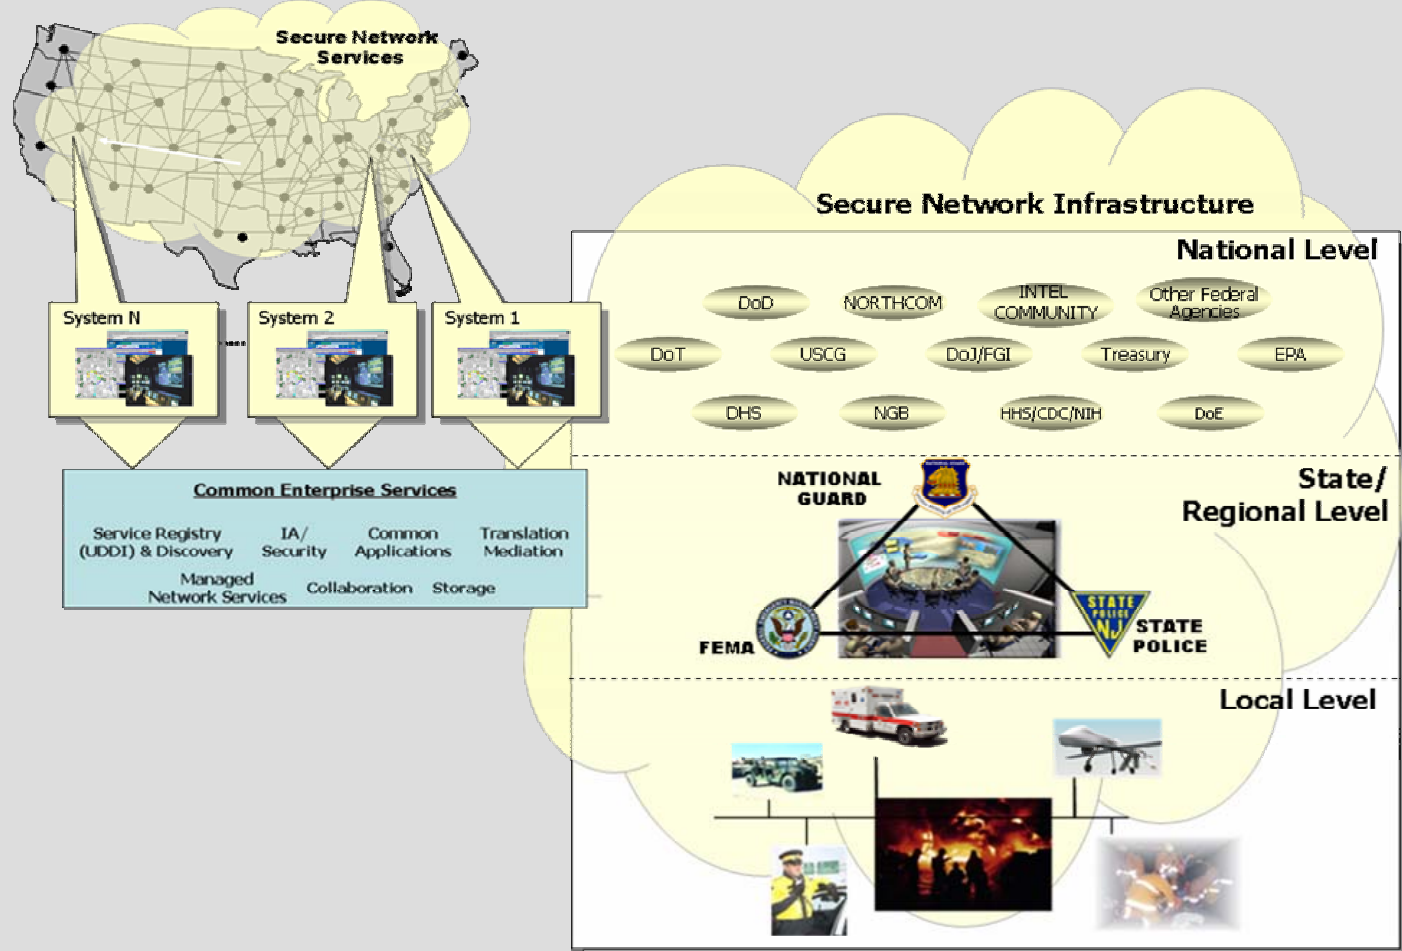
Secure Network Services

System N

System 2

System 1

Common Enterprise Services

Service Registry (UDDI) & Discovery

IA/ Security

Common Applications

Translation Mediation

Managed Network Services

Collaboration

Storage

Secure Network Infrastructure

National Level

DoD

NORTHCOM

INTEL COMMUNITY

Other Federal Agencies

DoT

USCG

DoJ/FGI

Treasury

EPA

DHS

NGB

HHS/CDC/NIH

DoE

State/ Regional Level

NATIONAL GUARD

FEMA

STATE POLICE

STATE POLICE NJ

Local Level